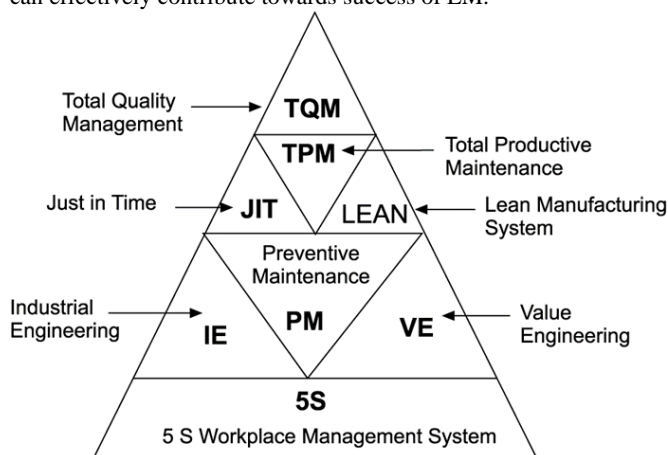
can effectively contribute towards success of EM.

Total Quality Management

TQM

TPM

Total Productive Maintenance

Just in Time

JIT

LEAN

Lean Manufacturing System

Preventive Maintenance

Industrial Engineering

PM

IE

VE

Value Engineering

5S

5 S Workplace Management System